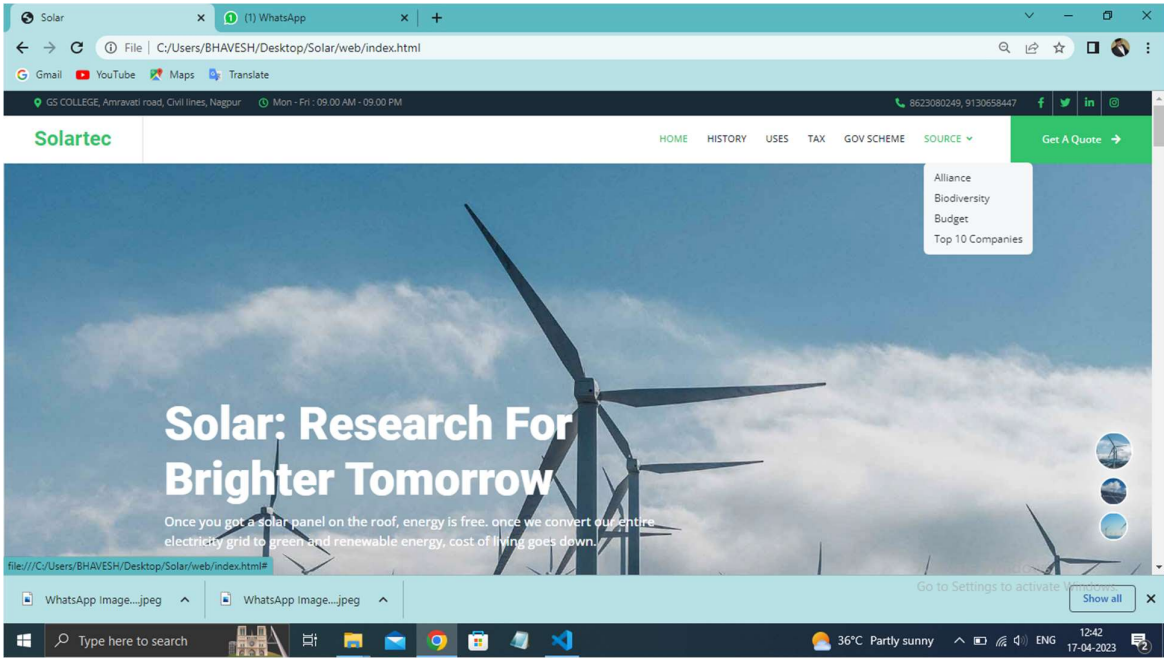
Solar
(1) WhatsApp
File | C:/Users/BHAVESH/Desktop/Solar/web/index.html
Gmail YouTube Maps Translate

GS COLLEGE, Amravati road, Civil lines, Nagpur Mon - Fri : 09.00 AM - 09.00 PM 8623080249, 9130658447

Solartec
HOME HISTORY USES TAX GOV SCHEME SOURCE
Get A Quote

Alliance
Biodiversity
Budget
Top 10 Companies

Solar: Research For Brighter Tomorrow

Once you got a solar panel on the roof, energy is free. once we convert our entire electricity grid to green and renewable energy, cost of living goes down.

file:///C:/Users/BHAVESH/Desktop/Solar/web/index.html#

WhatsApp Image....jpeg WhatsApp Image....jpeg
Go to Settings to activate Windows.
Show all

Type here to search
36°C Partly sunny ENG 12:42 17-04-2023